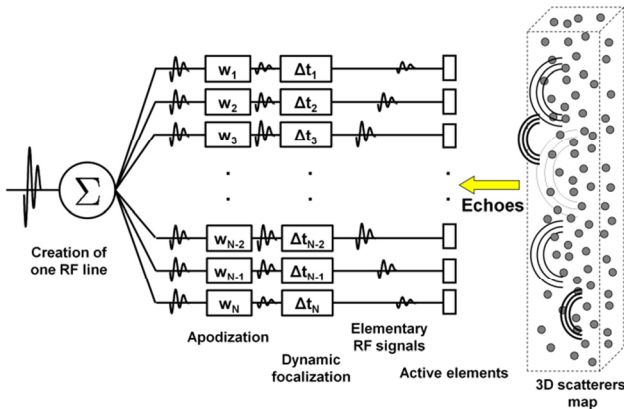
$\Sigma$

$w_1$ $\Delta t_1$
$w_2$ $\Delta t_2$
$w_3$ $\Delta t_3$

$w_{N-2}$ $\Delta t_{N-2}$
$w_{N-1}$ $\Delta t_{N-1}$
$w_N$ $\Delta t_N$

Echoes

Creation of one RF line

Apodization

Dynamic focalization

Elementary RF signals

Active elements

3D scatterers map